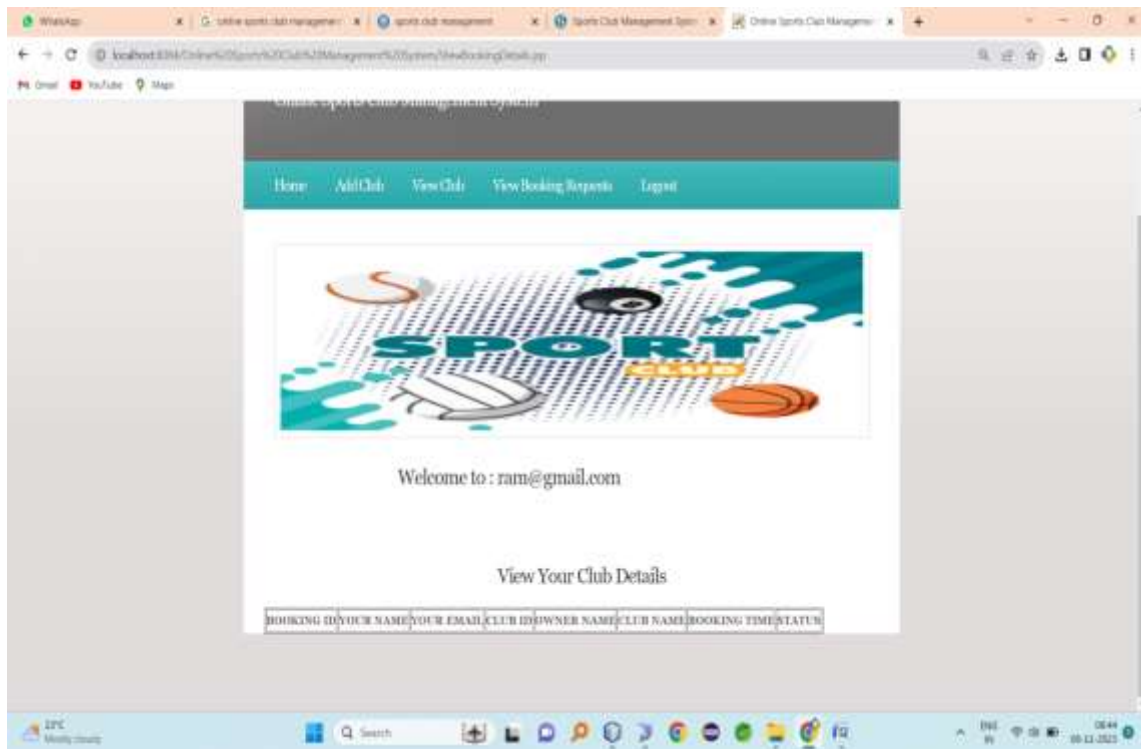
WhatsApp | Online sports club manageme | sports club management | Sports Club Management Syst | Online Sports Club Manageme

localhost:8084/Online%20Sports%20Club%20Management%20System/ViewBookingDetails.jsp

Gmail YouTube Maps

Online Sports Club Management System

Home AddClub ViewClub ViewBooking Requests Logout

SPORT CLUB

Welcome to : ram@gmail.com

View Your Club Details

| BOOKING ID | YOUR NAME | YOUR EMAIL | CLUB ID | OWNER NAME | CLUB NAME | BOOKING TIME | STATUS |
|---|---|---|---|---|---|---|---|

22°C Mostly cloudy

Search

ENG IN 08:44 08-11-2023